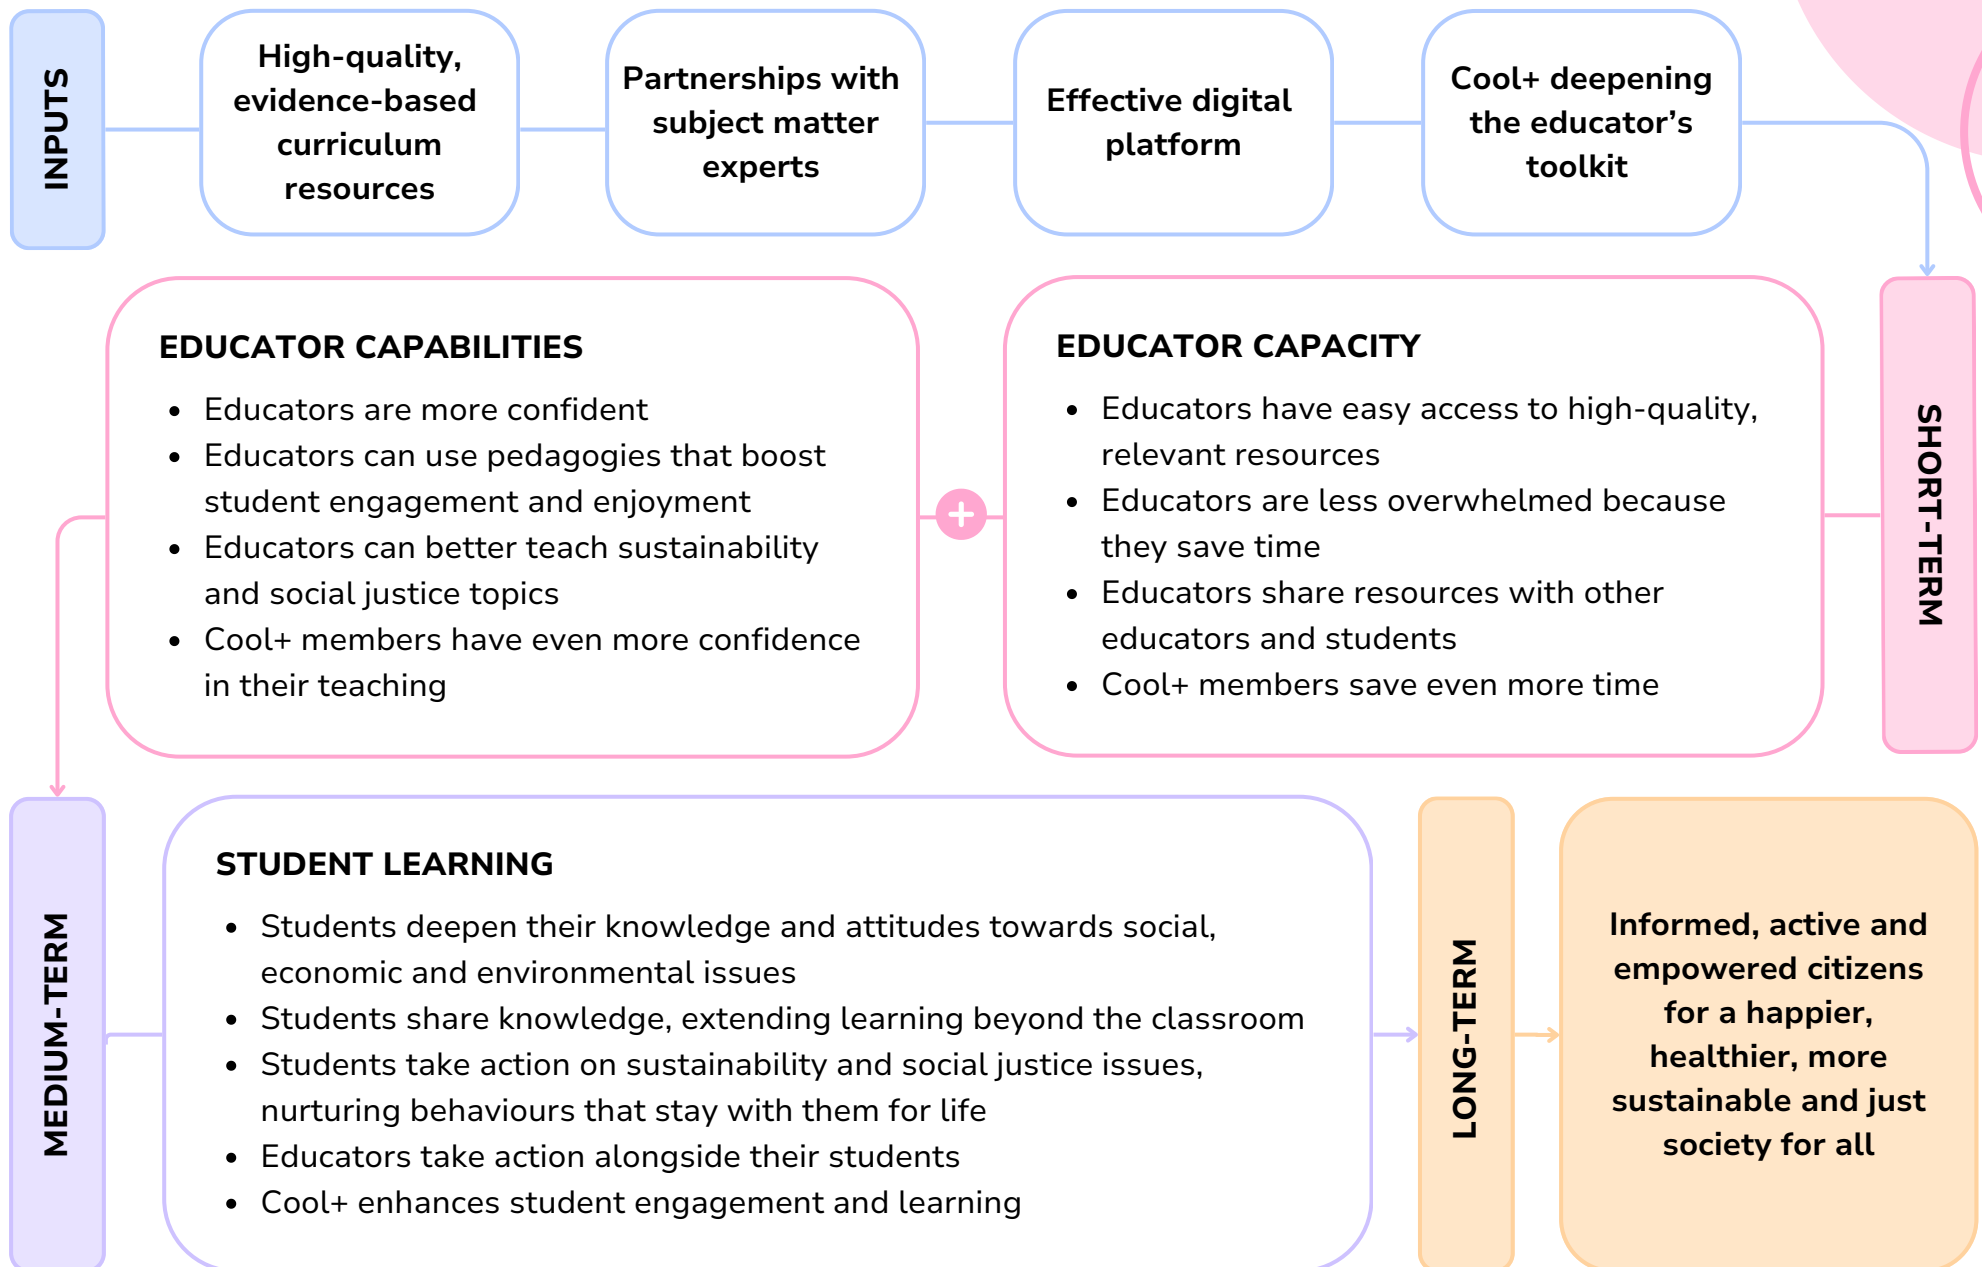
INPUTS

High-quality, evidence-based curriculum resources

Partnerships with subject matter experts

Effective digital platform

Cool+ deepening the educator's toolkit

EDUCATOR CAPABILITIES

- Educators are more confident
- Educators can use pedagogies that boost student engagement and enjoyment
- Educators can better teach sustainability and social justice topics
- Cool+ members have even more confidence in their teaching

+

EDUCATOR CAPACITY

- Educators have easy access to high-quality, relevant resources
- Educators are less overwhelmed because they save time
- Educators share resources with other educators and students
- Cool+ members save even more time

SHORT-TERM

MEDIUM-TERM

STUDENT LEARNING

- Students deepen their knowledge and attitudes towards social, economic and environmental issues
- Students share knowledge, extending learning beyond the classroom
- Students take action on sustainability and social justice issues, nurturing behaviours that stay with them for life
- Educators take action alongside their students
- Cool+ enhances student engagement and learning

LONG-TERM

Informed, active and empowered citizens for a happier, healthier, more sustainable and just society for all